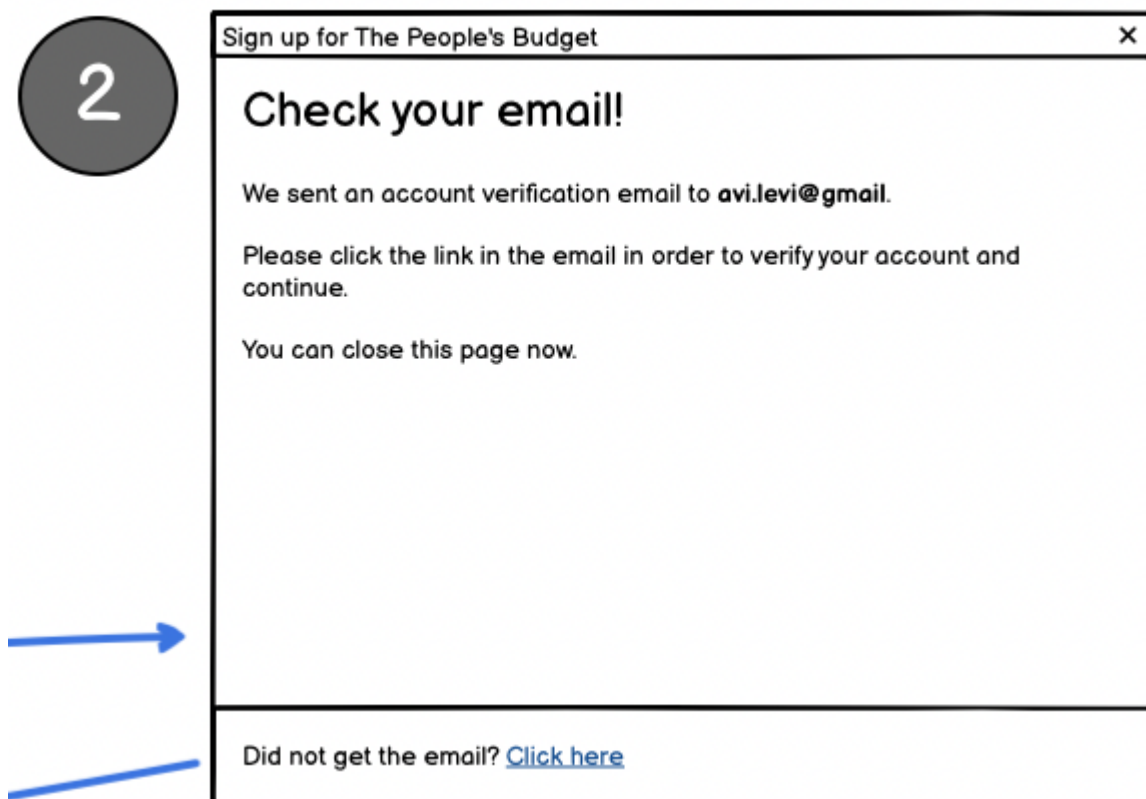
2

Sign up for The People's Budget ×

Check your email!

We sent an account verification email to **avi.levi@gmail**.

Please click the link in the email in order to verify your account and continue.

You can close this page now.

Did not get the email? Click here